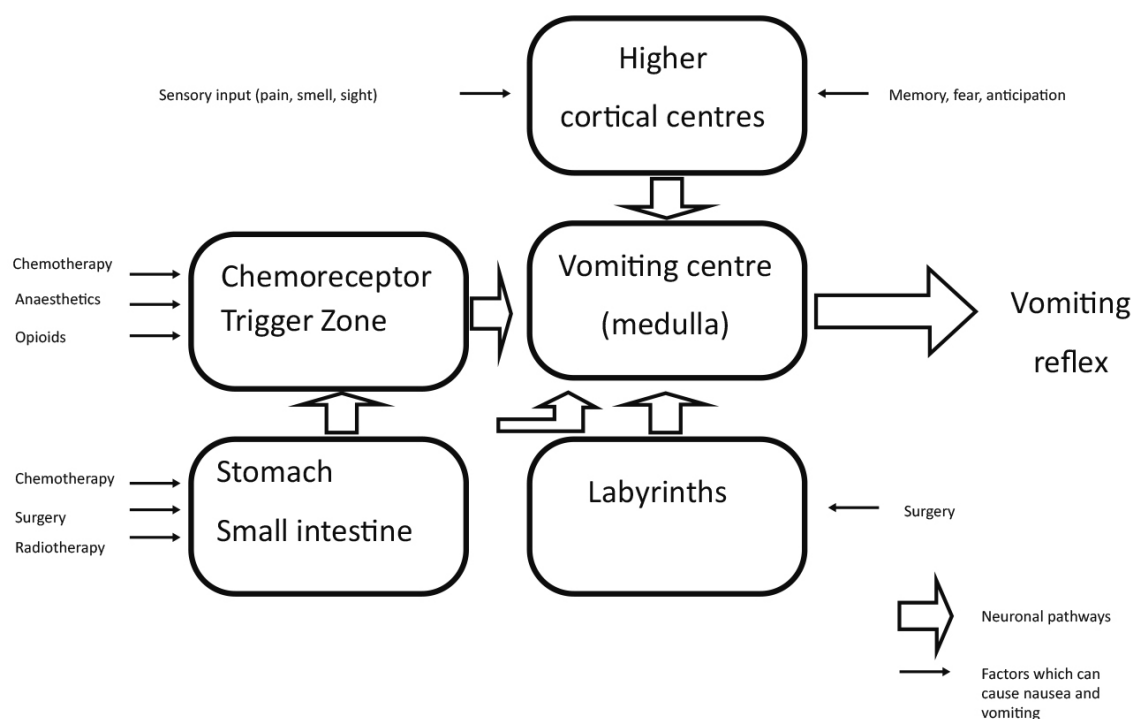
Sensory input (pain, smell, sight)

Higher cortical centres

Memory, fear, anticipation

Chemotherapy
Anaesthetics
Opioids

Chemoreceptor Trigger Zone

Vomiting centre (medulla)

Vomiting reflex

Chemotherapy
Surgery
Radiotherapy

Stomach
Small intestine

Labyrinths

Surgery

Neuronal pathways

Factors which can cause nausea and vomiting